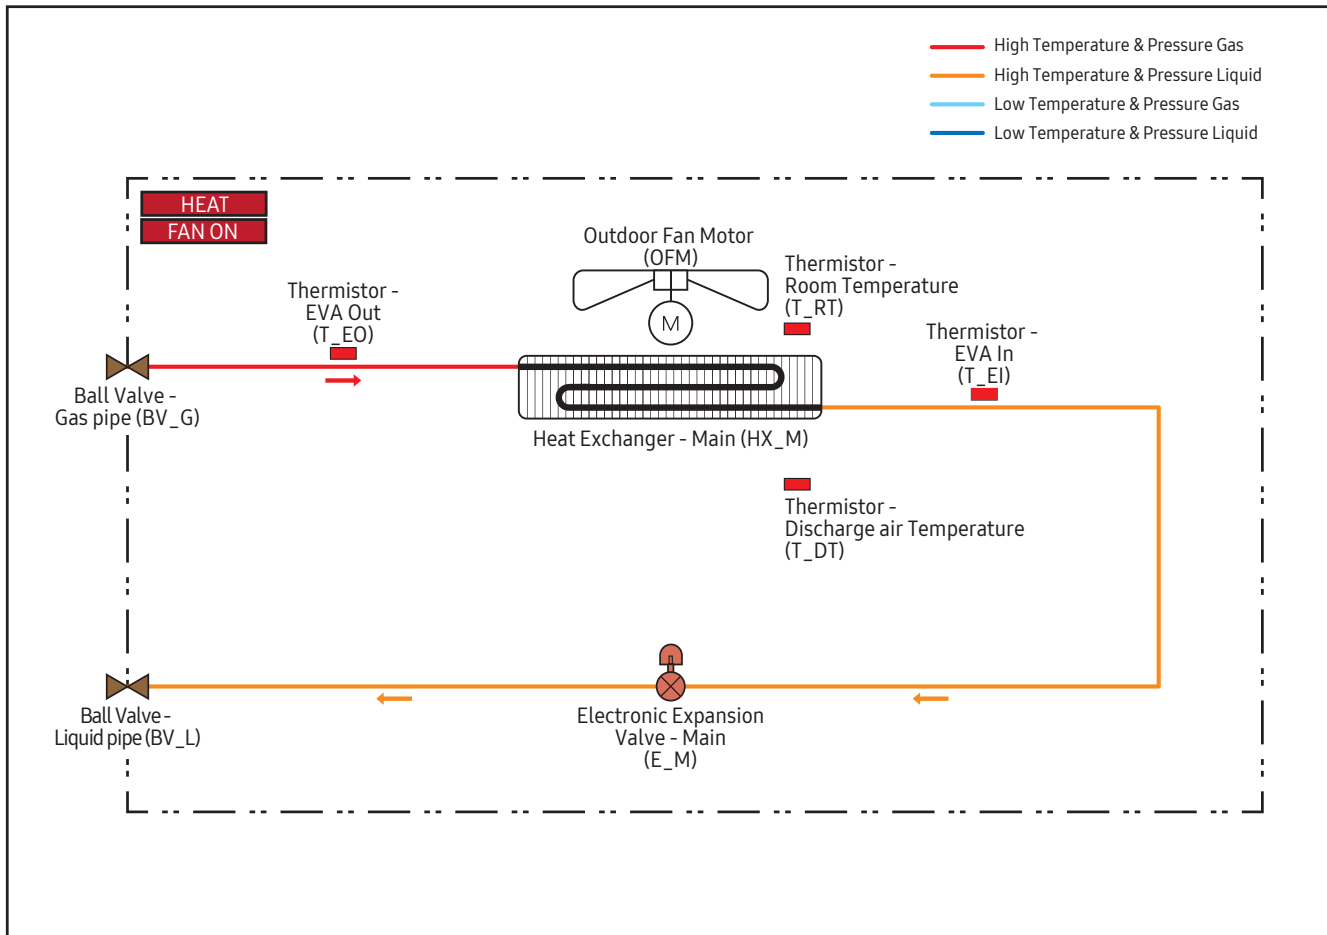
High Temperature & Pressure Gas
High Temperature & Pressure Liquid
Low Temperature & Pressure Gas
Low Temperature & Pressure Liquid

HEAT
FAN ON

Outdoor Fan Motor
(OFM)

M

Thermistor -
Room Temperature
(T_RT)

Thermistor -
EVA Out
(T_EO)

Thermistor -
EVA In
(T_EI)

Ball Valve -
Gas pipe (BV_G)

Heat Exchanger - Main (HX_M)

Thermistor -
Discharge air Temperature
(T_DT)

Ball Valve -
Liquid pipe (BV_L)

Electronic Expansion
Valve - Main
(E_M)